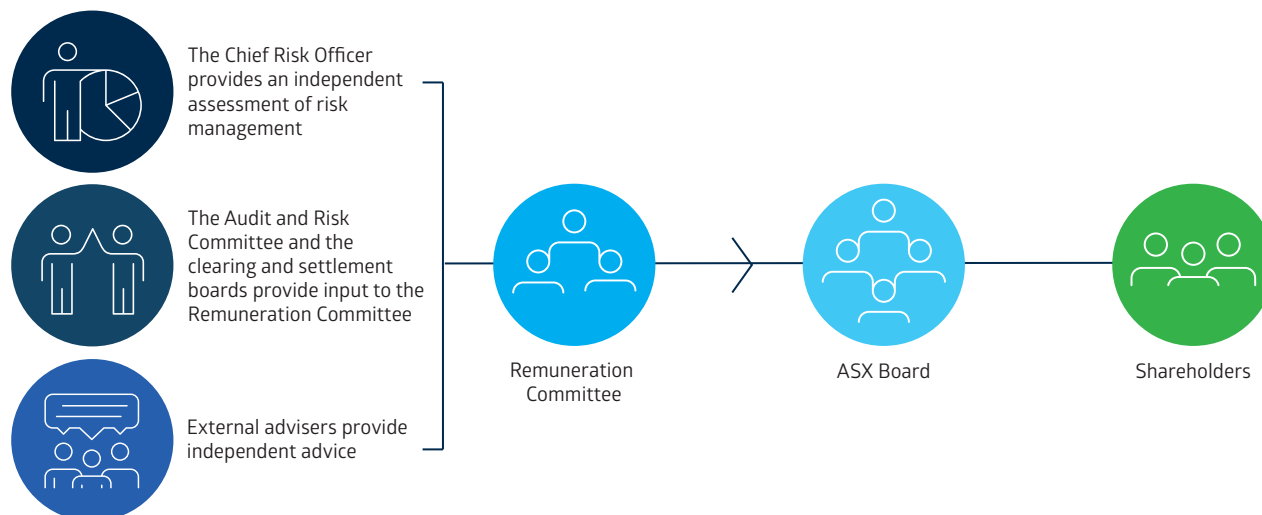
The Chief Risk Officer provides an independent assessment of risk management

The Audit and Risk Committee and the clearing and settlement boards provide input to the Remuneration Committee

External advisers provide independent advice

Remuneration Committee

ASX Board

Shareholders